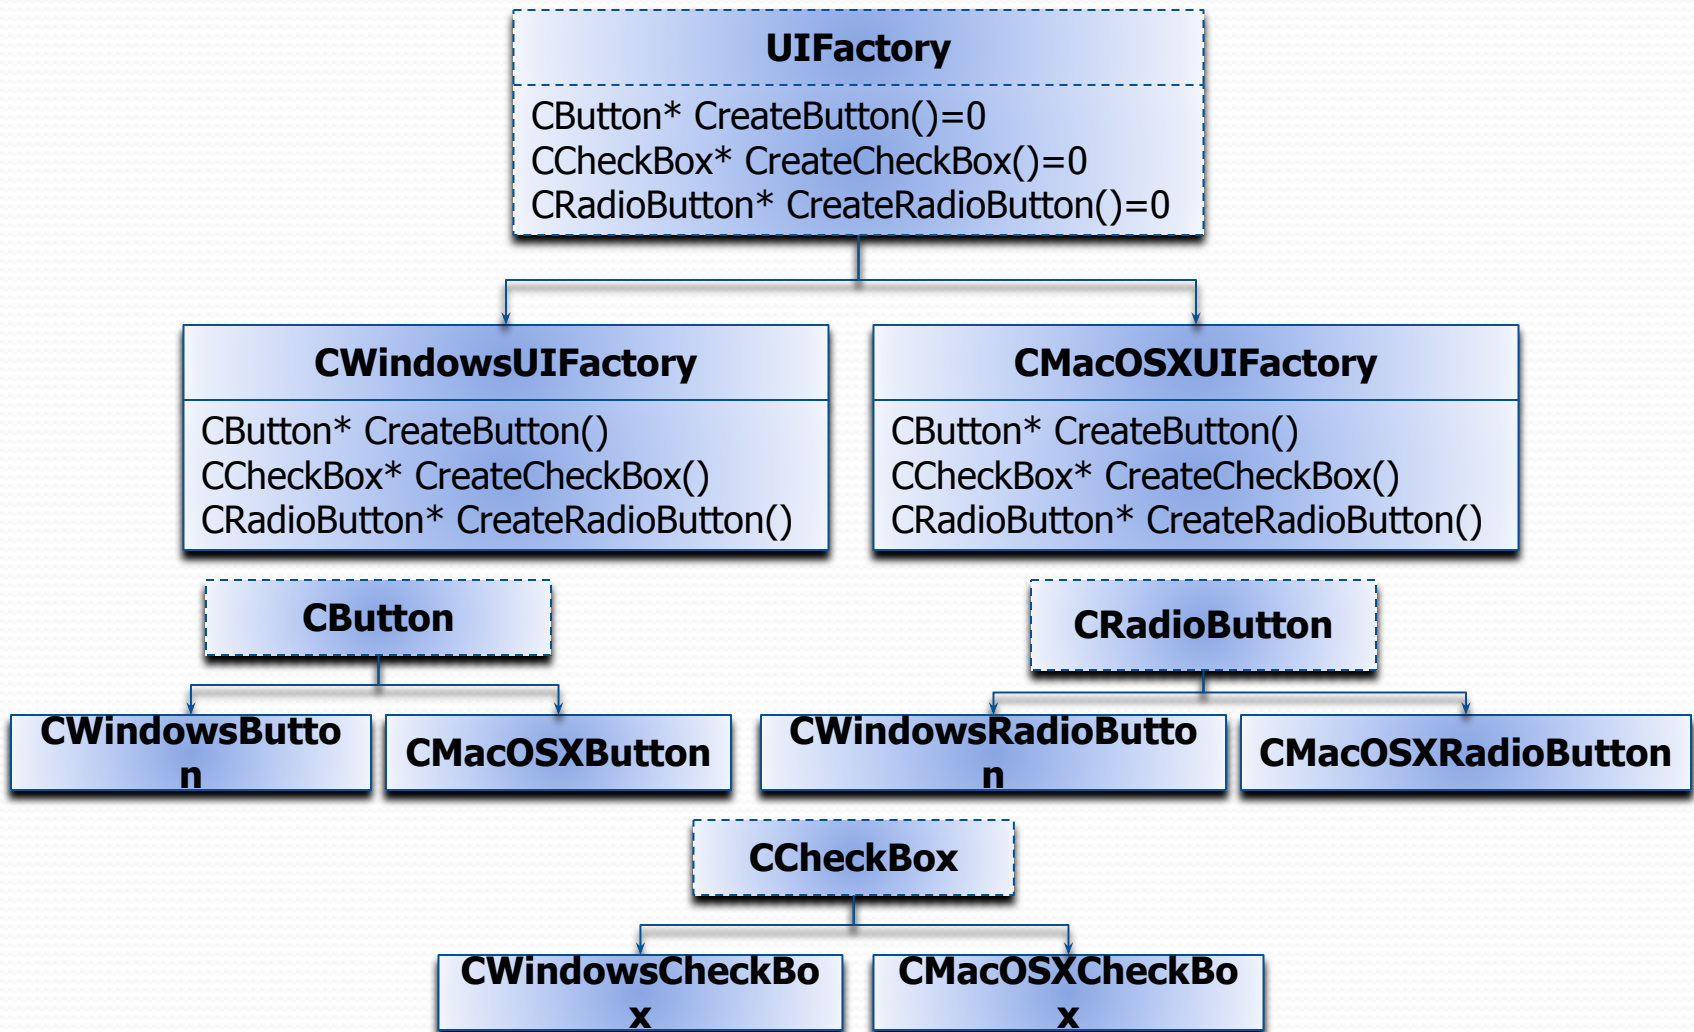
UIFactory

CButton* CreateButton()=0
CCheckBox* CreateCheckBox()=0
CRadioButton* CreateRadioButton()=0

CWindowsUIFactory

CButton* CreateButton()
CCheckBox* CreateCheckBox()
CRadioButton* CreateRadioButton()

CMacOSXUIFactory

CButton* CreateButton()
CCheckBox* CreateCheckBox()
CRadioButton* CreateRadioButton()

CButton

CWindowsButton

CMacOSXButton

CRadioButton

CWindowsRadioButton

CMacOSXRadioButton

CCheckBox

CWindowsCheckBox

CMacOSXCheckBox